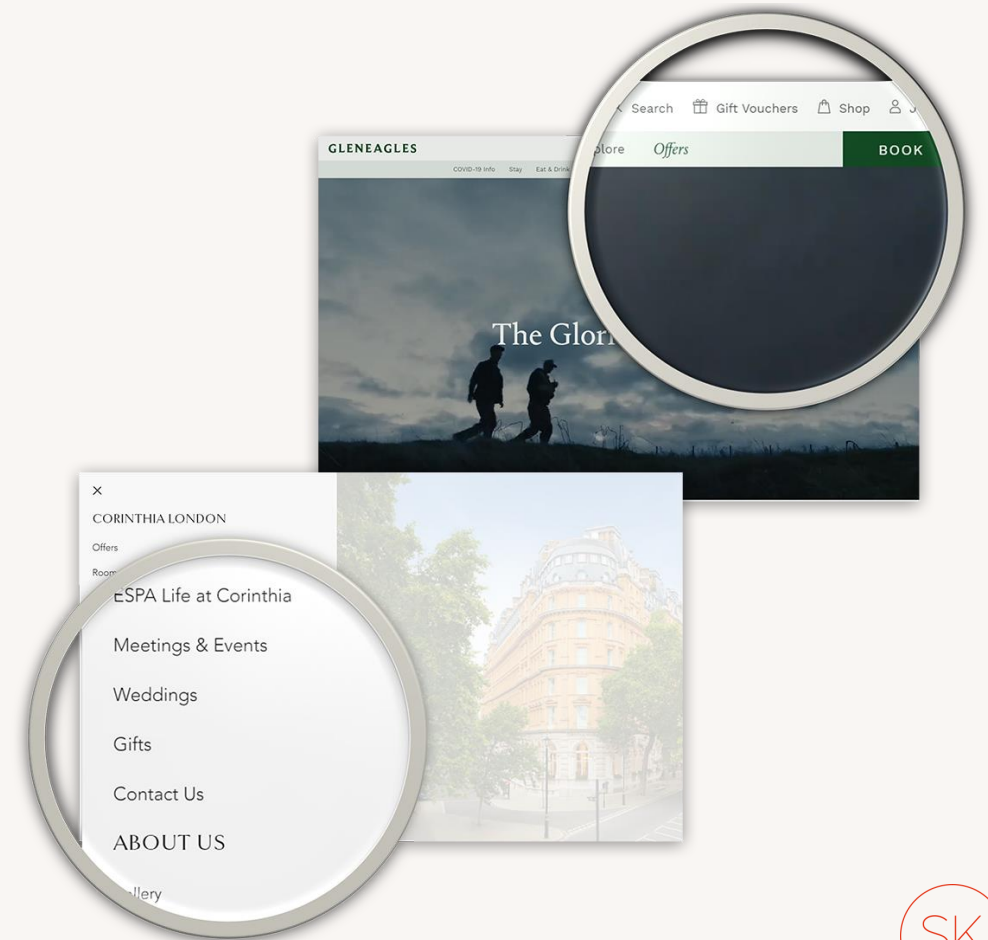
Search Gift Vouchers Shop J

plore Offers BOOK

GLENEAGLES

COVID-19 Info Stay Eat & Drink

The Glori

×

CORINTHIA LONDON

Offers

Room

ESPA Life at Corinthia

Meetings & Events

Weddings

Gifts

Contact Us

ABOUT US

llery

SK